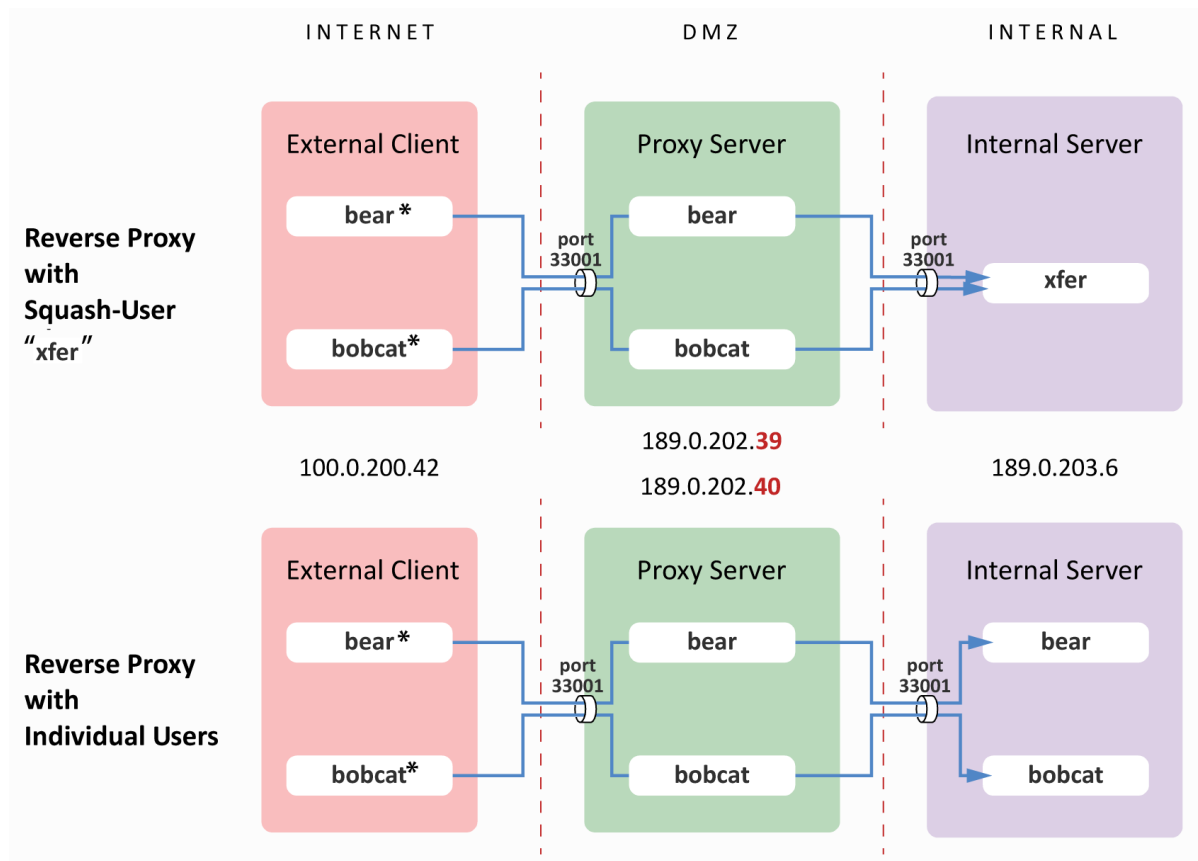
INTERNET

DMZ

INTERNAL

Reverse Proxy with Squash-User "xfer"

External Client

bear*

bobcat*

port 33001

Proxy Server

bear

bobcat

port 33001

Internal Server

xfer

100.0.200.42

189.0.202.39

189.0.202.40

189.0.203.6

Reverse Proxy with Individual Users

External Client

bear*

bobcat*

port 33001

Proxy Server

bear

bobcat

port 33001

Internal Server

bear

bobcat